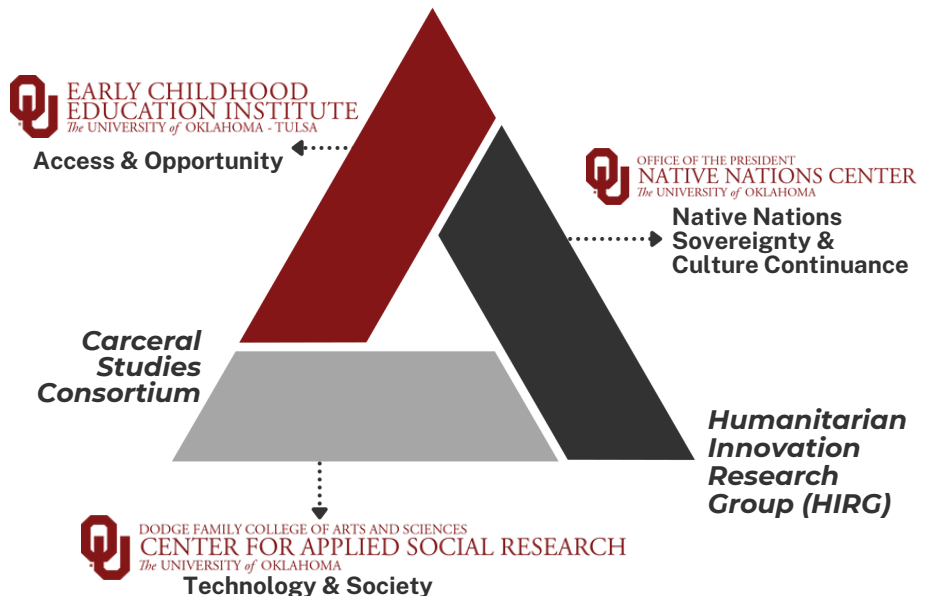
EARLY CHILDHOOD EDUCATION INSTITUTE
The UNIVERSITY of OKLAHOMA - TULSA
Access & Opportunity

OFFICE OF THE PRESIDENT
NATIVE NATIONS CENTER
The UNIVERSITY of OKLAHOMA
Native Nations Sovereignty & Culture Continuance

Carceral Studies Consortium

Humanitarian Innovation Research Group (HIRG)

DODGE FAMILY COLLEGE OF ARTS AND SCIENCES
CENTER FOR APPLIED SOCIAL RESEARCH
The UNIVERSITY of OKLAHOMA
Technology & Society